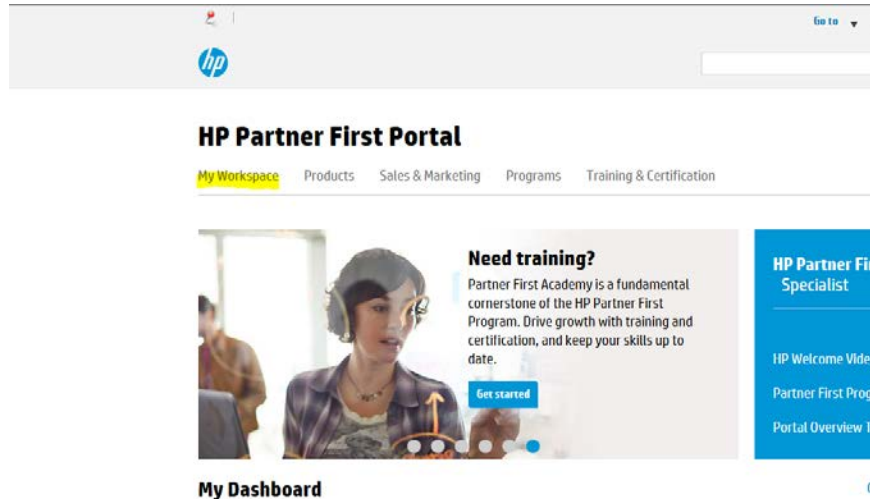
Go to

hp

HP Partner First Portal

My Workspace Products Sales & Marketing Programs Training & Certification

Need training?

Partner First Academy is a fundamental cornerstone of the HP Partner First Program. Drive growth with training and certification, and keep your skills up to date.

Get started

HP Partner Fi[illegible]
Specialist

HP Welcome Vide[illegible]

Partner First Prog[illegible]

Portal Overview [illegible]

My Dashboard